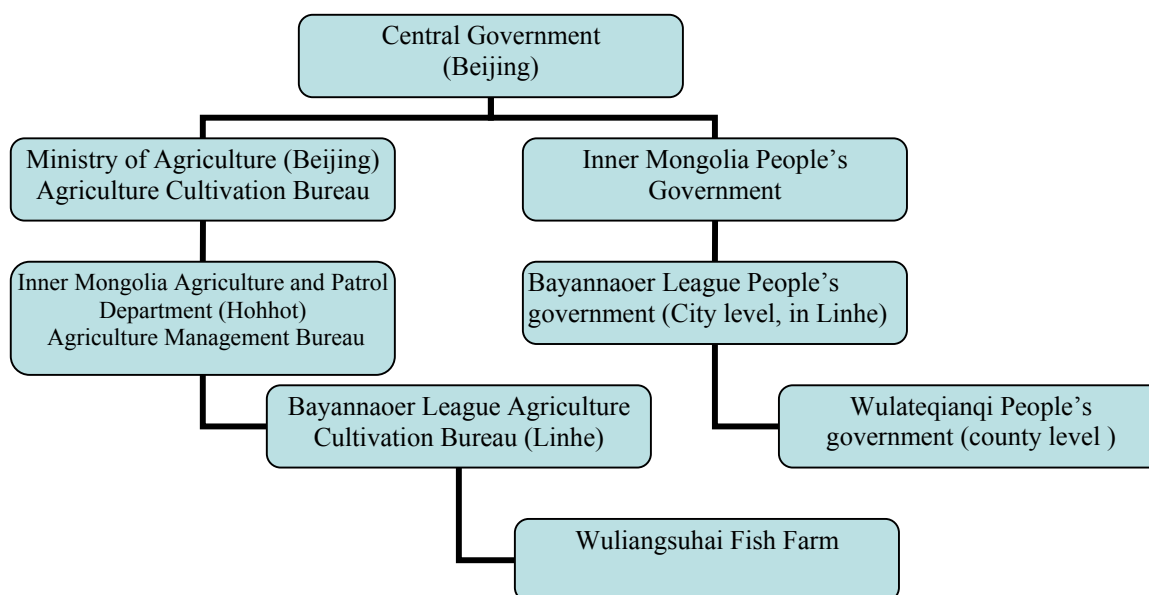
Central Government (Beijing)

Ministry of Agriculture (Beijing) Agriculture Cultivation Bureau

Inner Mongolia People's Government

Inner Mongolia Agriculture and Patrol Department (Hohhot) Agriculture Management Bureau

Bayannaoer League People's government (City level, in Linhe)

Bayannaoer League Agriculture Cultivation Bureau (Linhe)

Wulateqianqi People's government (county level )

Wuliangsuhai Fish Farm